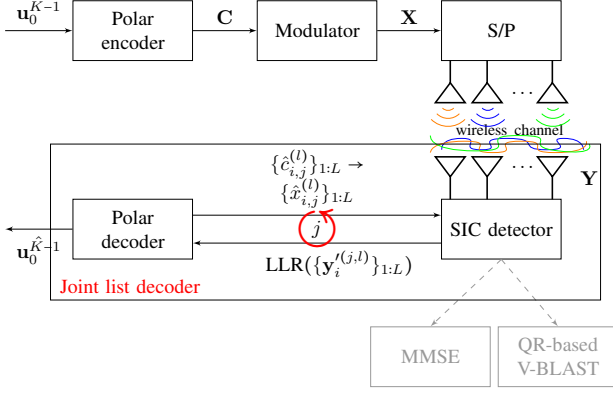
$\mathbf{u}_0^{K-1}$

Polar encoder

$\mathbf{C}$

Modulator

$\mathbf{X}$

S/P

$\cdots$

wireless channel

$\cdots$

$\mathbf{Y}$

$\{\hat{c}_{i,j}^{(l)}\}_{1:L} \rightarrow$

$\{\hat{x}_{i,j}^{(l)}\}_{1:L}$

$j$

Polar decoder

SIC detector

$\mathbf{u}_0^{\hat{K}-1}$

$\text{LLR}(\{\mathbf{y}_i'^{(j,l)}\}_{1:L})$

Joint list decoder

MMSE

QR-based V-BLAST